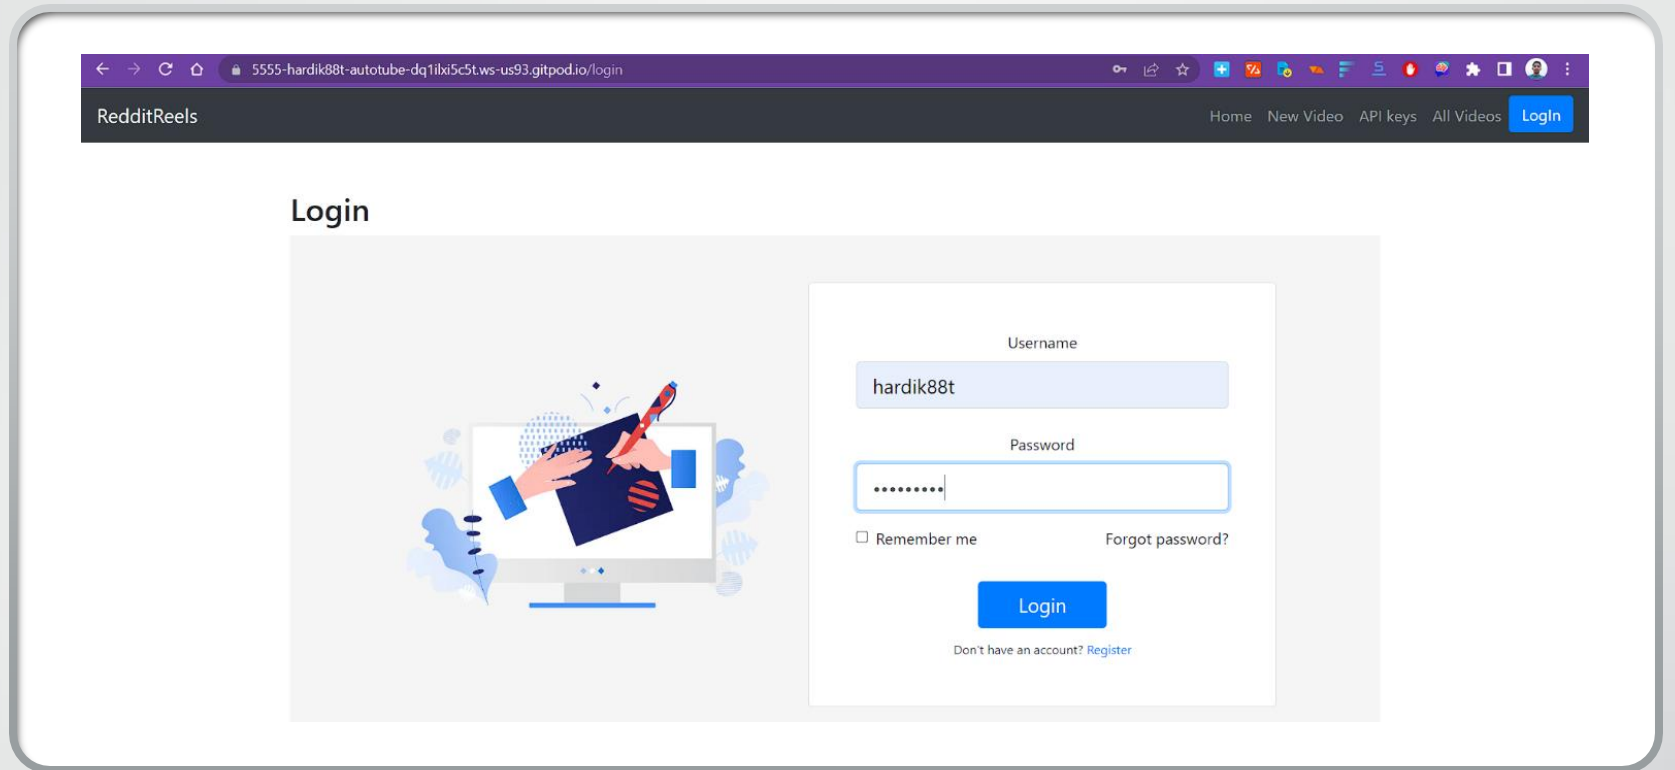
5555-hardik88t-autotube-dq1ilxi5c5t.ws-us93.gitpod.io/login

RedditReels

Home New Video API keys All Videos Login

Login

Username

hardik88t

Password

•••••••••

Remember me

Forgot password?

Login

Don't have an account? Register